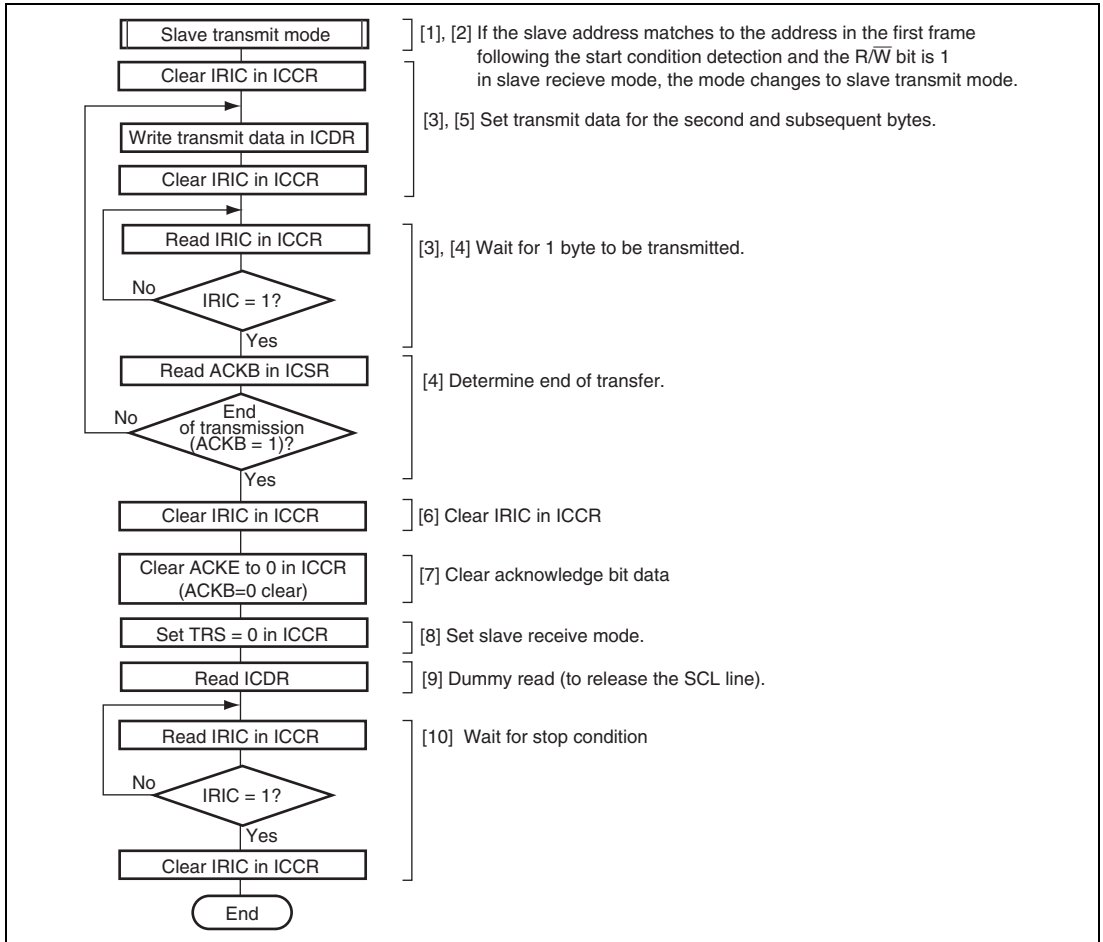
Slave transmit mode

[1], [2] If the slave address matches to the address in the first frame following the start condition detection and the R/$\overline{W}$ bit is 1 in slave recieve mode, the mode changes to slave transmit mode.

Clear IRIC in ICCR

Write transmit data in ICDR

[3], [5] Set transmit data for the second and subsequent bytes.

Clear IRIC in ICCR

Read IRIC in ICCR

[3], [4] Wait for 1 byte to be transmitted.

No

IRIC = 1?

Yes

Read ACKB in ICSR

[4] Determine end of transfer.

No

End of transmission (ACKB = 1)?

Yes

Clear IRIC in ICCR

[6] Clear IRIC in ICCR

Clear ACKE to 0 in ICCR (ACKB=0 clear)

[7] Clear acknowledge bit data

Set TRS = 0 in ICCR

[8] Set slave receive mode.

Read ICDR

[9] Dummy read (to release the SCL line).

Read IRIC in ICCR

[10] Wait for stop condition

No

IRIC = 1?

Yes

Clear IRIC in ICCR

End